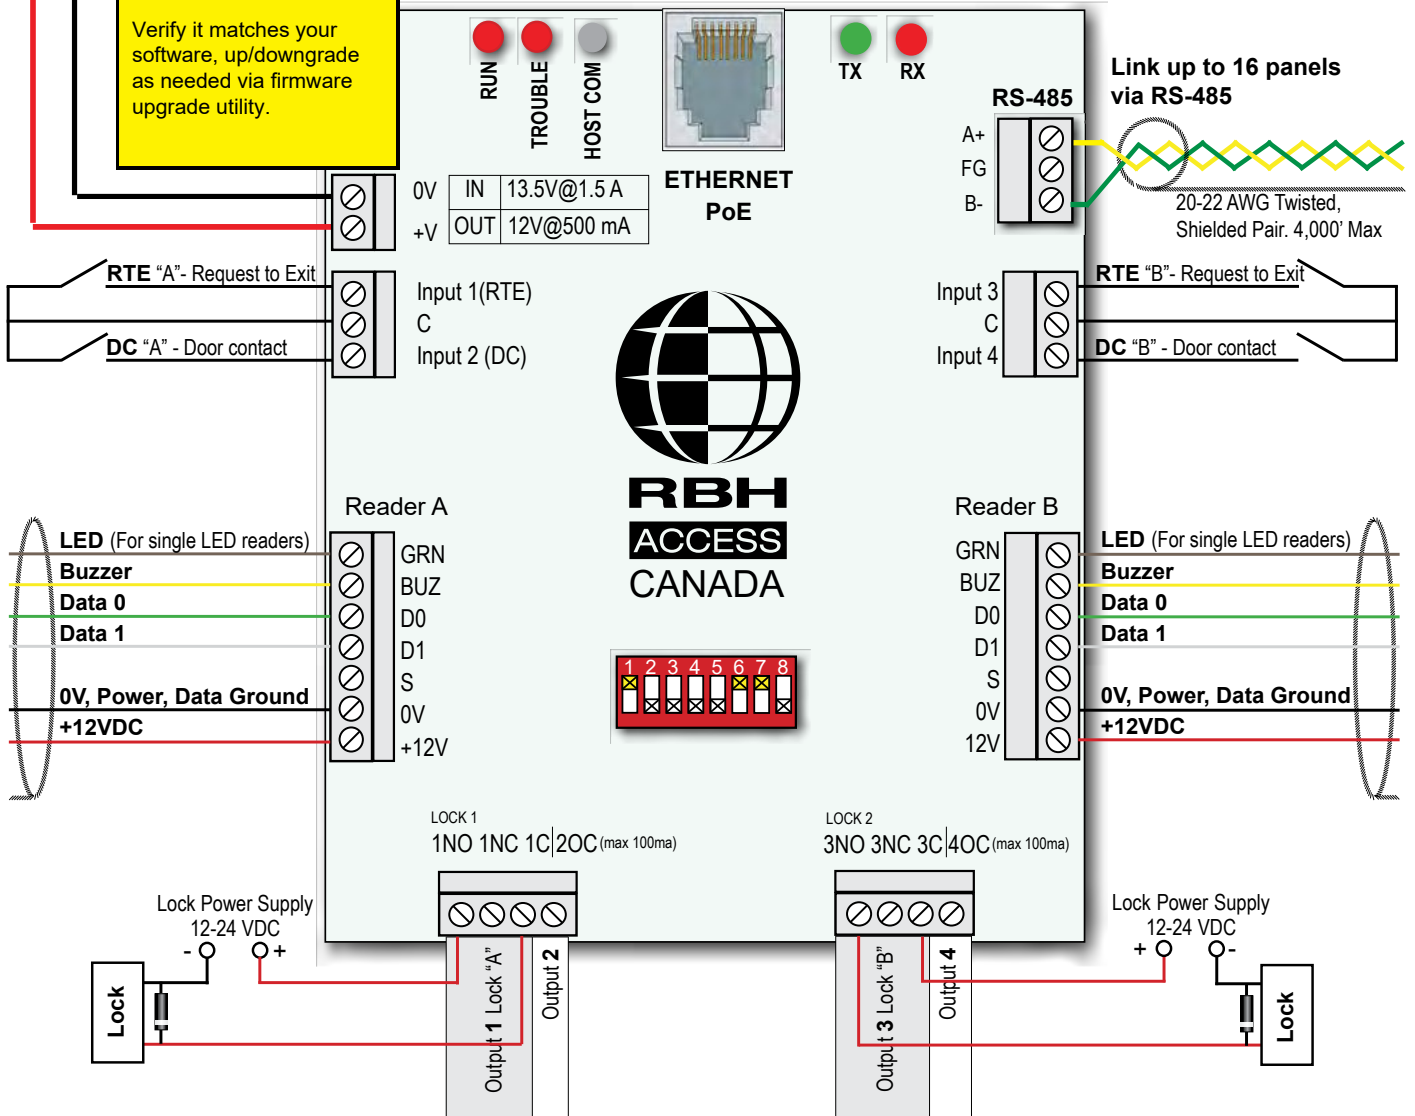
Verify it matches your software, up/downgrade as needed via firmware upgrade utility.

RUN TROUBLE HOST COM

ETHERNET PoE

TX RX

RS-485

Link up to 16 panels via RS-485

A+
FG
B-

20-22 AWG Twisted, Shielded Pair. 4,000' Max

0V
+V

| IN | 13.5V@1.5 A |
|---|---|
| OUT | 12V@500 mA |

RTE "A"- Request to Exit

DC "A" - Door contact

Input 1(RTE)
C
Input 2 (DC)

Input 3
C
Input 4

RTE "B"- Request to Exit

DC "B" - Door contact

RBH
ACCESS
CANADA

Reader A

Reader B

LED (For single LED readers)
Buzzer
Data 0
Data 1
0V, Power, Data Ground
+12VDC

GRN
BUZ
D0
D1
S
0V
+12V

GRN
BUZ
D0
D1
S
0V
12V

LED (For single LED readers)
Buzzer
Data 0
Data 1
0V, Power, Data Ground
+12VDC

1 2 3 4 5 6 7 8

LOCK 1
1NO 1NC 1C 2OC (max 100ma)

LOCK 2
3NO 3NC 3C 4OC (max 100ma)

Lock Power Supply
12-24 VDC
- +

Lock Power Supply
12-24 VDC
+ -

Lock

Output 1 Lock "A"

Output 2

Output 3 Lock "B"

Output 4

Lock